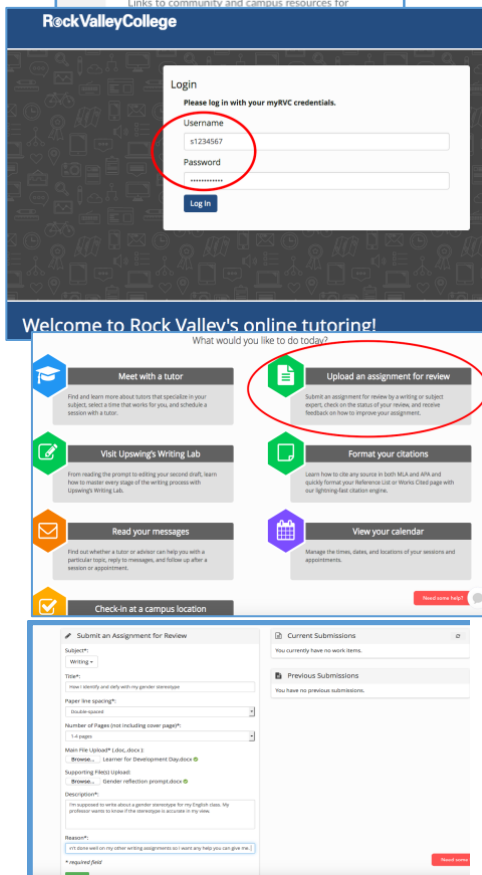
Links to community and campus resources for

RockValleyCollege

Login

Please log in with your myRVC credentials.

Username

s1234567

Password

•••••••••••••

Log In

Welcome to Rock Valley's online tutoring!

What would you like to do today?

Meet with a tutor

Find and learn more about tutors that specialize in your subject, select a time that works for you, and schedule a session with a tutor.

Upload an assignment for review

Submit an assignment for review by a writing or subject expert, check on the status of your review, and receive feedback on how to improve your assignment.

Visit Upswing's Writing Lab

From reading the prompt to editing your second draft, learn how to master every stage of the writing process with Upswing's Writing Lab.

Format your citations

Learn how to cite any source in both MLA and APA and quickly format your Reference List or Works Cited page with our lightning-fast citation engine.

Read your messages

Find out whether a tutor or advisor can help you with a particular topic, reply to messages, and follow up after a session or appointment.

View your calendar

Manage the times, dates, and locations of your sessions and appointments.

Check-in at a campus location

Need some help?

Submit an Assignment for Review

Subject*:

Writing

Title*:

How I identify and defy with my gender stereotype

Paper line spacing*:

Double-spaced

Number of Pages (not including cover page)*:

1-4 pages

Main File Upload* (.doc, .docx ):

Browse... Learner for Development Day.docx

Supporting File(s) Upload:

Browse... Gender reflection prompt.docx

Description*:

I'm supposed to write about a gender stereotype for my English class. My professor wants to know if the stereotype is accurate in my view.

Reason*:

n't done well on my other writing assignments so I want any help you can give me :)

* required field

Current Submissions

You currently have no work items.

Previous Submissions

You have no previous submissions.

Need some